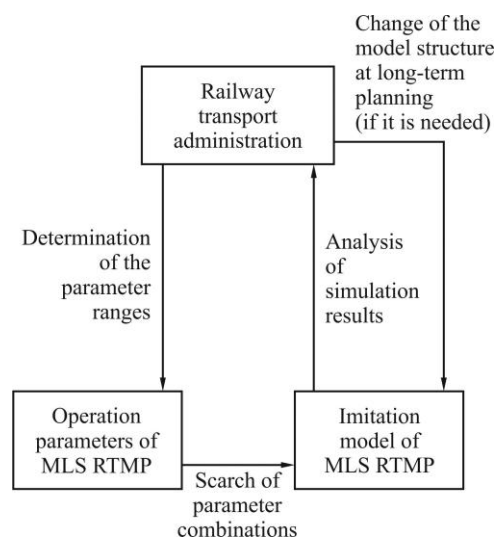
Change of the model structure at long-term planning (if it is needed)

Railway transport administration

Determination of the parameter ranges

Analysis of simulation results

Operation parameters of MLS RTMP

Imitation model of MLS RTMP

Search of parameter combinations